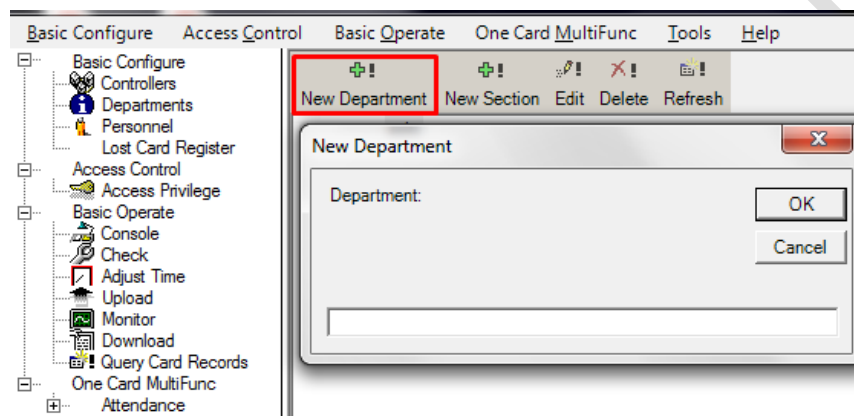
Basic Configure Access Control Basic Operate One Card MultiFunc Tools Help

Basic Configure
Controllers
Departments
Personnel
Lost Card Register
Access Control
Access Privilege
Basic Operate
Console
Check
Adjust Time
Upload
Monitor
Download
Query Card Records
One Card MultiFunc
Attendance

New Department New Section Edit Delete Refresh

New Department
Department:
OK
Cancel